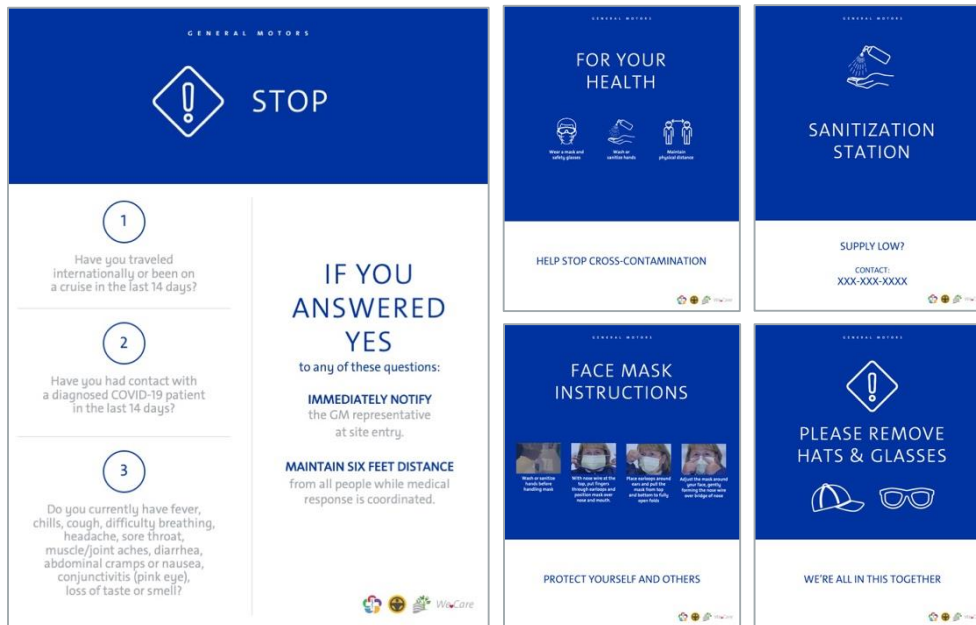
GENERAL MOTORS

STOP

1

Have you traveled internationally or been on a cruise in the last 14 days?

2

Have you had contact with a diagnosed COVID-19 patient in the last 14 days?

3

Do you currently have fever, chills, cough, difficulty breathing, headache, sore throat, muscle/joint aches, diarrhea, abdominal cramps or nausea, conjunctivitis (pink eye), loss of taste or smell?

IF YOU ANSWERED YES

to any of these questions:

IMMEDIATELY NOTIFY the GM representative at site entry.

MAINTAIN SIX FEET DISTANCE from all people while medical response is coordinated.

WeCare

GENERAL MOTORS

FOR YOUR HEALTH

Wear a mask and safety glasses

Wash or sanitize hands

Maintain physical distance

HELP STOP CROSS-CONTAMINATION

WeCare

GENERAL MOTORS

SANITIZATION STATION

SUPPLY LOW?

CONTACT:
XXX-XXX-XXXX

WeCare

GENERAL MOTORS

FACE MASK INSTRUCTIONS

Wash or sanitize hands before handling mask

With nose wire at the top, put fingers through earloops and position mask over nose and mouth.

Place earloops around ears and pull the mask from top and bottom to fully open folds

Adjust the mask around your face, gently forming the nose wire over bridge of nose

PROTECT YOURSELF AND OTHERS

WeCare

GENERAL MOTORS

PLEASE REMOVE HATS & GLASSES

WE'RE ALL IN THIS TOGETHER

WeCare